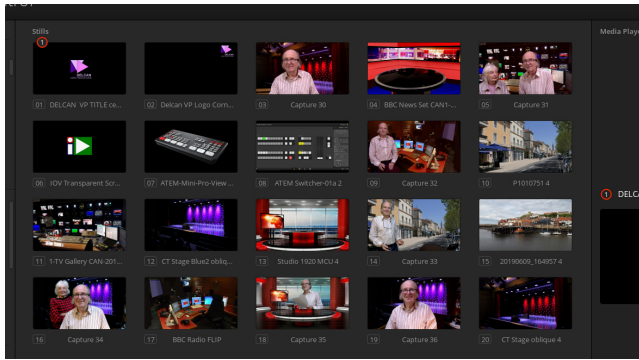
Stills

1

DELCAN

01 DELCAN VP TITLE ce...

02 Delcan VP Logo Corn...

03 Capture 30

04 BBC News Set CAN1-...

05 Capture 31

06 IOV Transparent Scr...

07 ATEM-Mini-Pro-View...

08 ATEM Switcher-01a 2

09 Capture 32

10 P1010751 4

11 1-TV Gallery CAN-201...

12 CT Stage Blue2 obliq...

13 Studio 1920 MCU 4

14 Capture 33

15 20190609_164957 4

16 Capture 34

17 BBC Radio FLIP

18 Capture 35

19 Capture 36

20 CT Stage oblique 4

Media Playe

1 DELCA